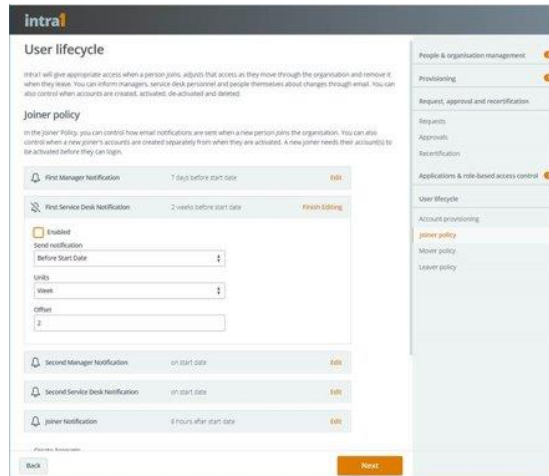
intra1

User lifecycle

Intra1 will give appropriate access when a person joins, adjusts that access as they move through the organisation and remove it when they leave. You can inform managers, service desk personnel and people themselves about changes through email. You can also control when accounts are created, activated, de-activated and deleted.

Joiner policy

In the Joiner Policy, you can control how email notifications are sent when a new person joins the organisation. You can also control when a new joiner's accounts are created separately from when they are activated. A new joiner needs their account(s) to be activated before they can login.

First Manager Notification | 7 days before start date | Edit

First Service Desk Notification | 2 weeks before start date | Finish Editing

Enabled

Send notification

Before Start Date

Units

Week

Offset

2

Second Manager Notification | on start date | Edit

Second Service Desk Notification | on start date | Edit

Joiner Notification | 6 hours after start date | Edit

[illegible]

Back

Next

People & organisation management

Provisioning

Request, approval and recertification

Requests

Approvals

Recertification

Applications & role-based access control

User lifecycle

Account provisioning

Joiner policy

Mover policy

Leaver policy